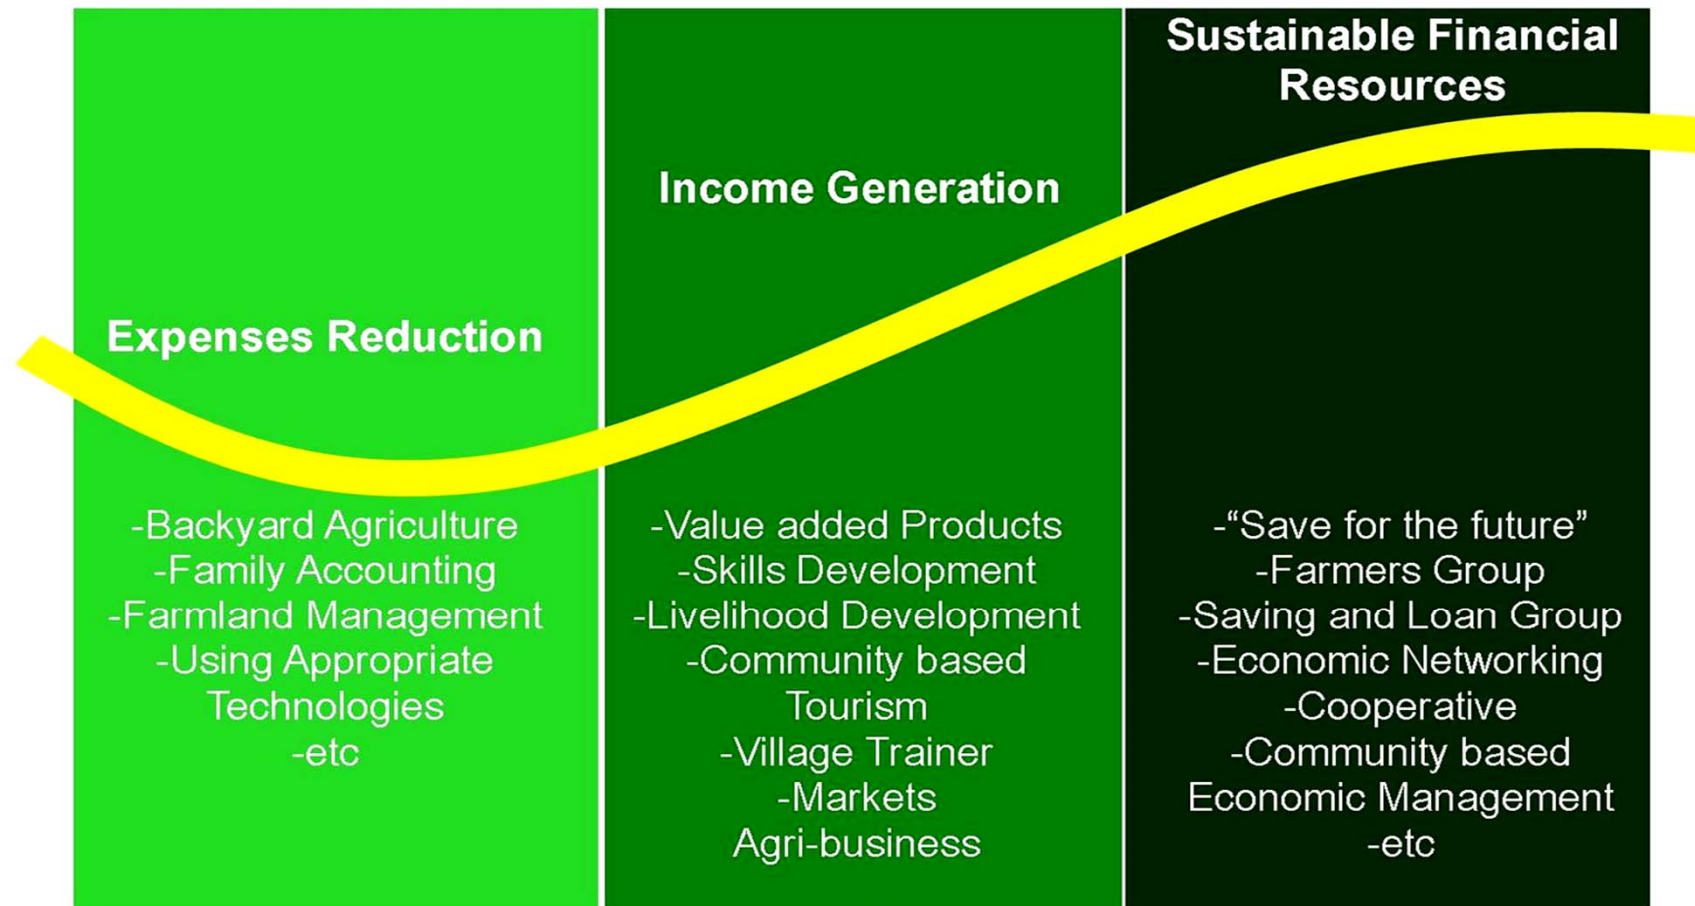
Expenses Reduction

-Backyard Agriculture
-Family Accounting
-Farmland Management
-Using Appropriate Technologies
-etc

Income Generation

-Value added Products
-Skills Development
-Livelihood Development
-Community based Tourism
-Village Trainer
-Markets
Agri-business

Sustainable Financial Resources

-"Save for the future"
-Farmers Group
-Saving and Loan Group
-Economic Networking
-Cooperative
-Community based Economic Management
-etc